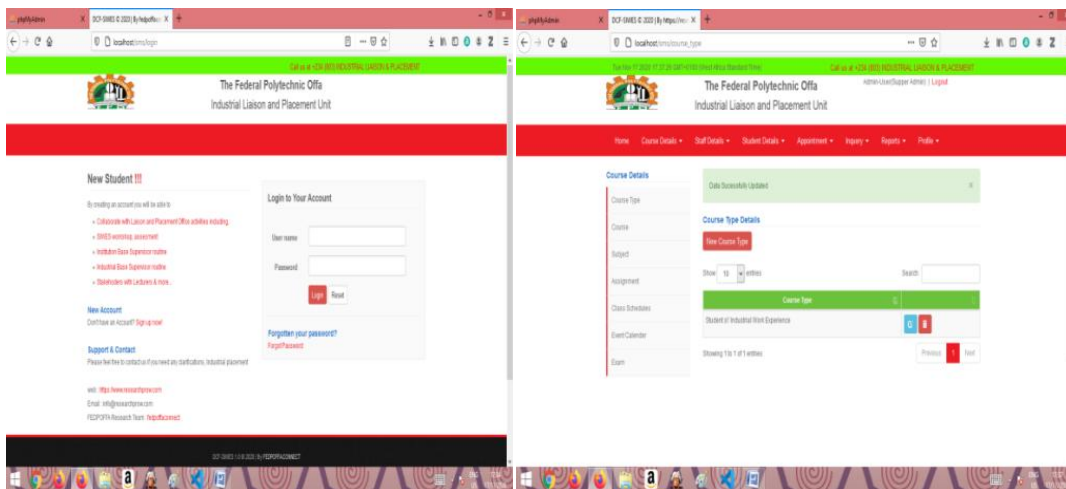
phpMyAdmin | DCF-SIWES © 2020 | By fedpoffaco

localhost/sims/login

Call us at +234 (803) INDUSTRIAL LIAISON & PLACEMENT

The Federal Polytechnic Offa
Industrial Liaison and Placement Unit

New Student !!!

By creating an account you will be able to:

» Collaborate with Liaison and Placement Office activities including
» SIWES workshop, assessment
» Institution Base Supervisor routine
» Industrial Base Supervisor routine
» Stakeholders with Lecturers & more...

New Account
Don't have an Account? Sign up now!

Support & Contact
Please feel free to contact us if you need any clarifications, industrial placement

web: https://www.researchprow.com
Email: info@researchprow.com
FEDPOFFA Research Team: fedpoffaconnect

Login to Your Account

User name
Password

Login Reset

Forgotten your password?
Forgot Password

DCF-SIWES 1.0 © 2020 | By FEDPOFFACONNECT

phpMyAdmin | DCF-SIWES © 2020 | By https://rec

localhost/sims/course_type

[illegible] (West Africa Standard Time) Call us at +234 (803) INDUSTRIAL LIAISON & PLACEMENT

The Federal Polytechnic Offa
Industrial Liaison and Placement Unit

Admin-User(Supper Admin) | Logout

Home Course Details ▾ Staff Details ▾ Student Details ▾ Appointment ▾ Inquiry ▾ Reports ▾ Profile ▾

Course Details
Course Type
Course
Subject
Assignment
Class Schedules
Event Calendar
Exam

Data Sucessfully Updated

Course Type Details

New Course Type

Show 10 entries Search:

| Course Type | |
|---|---|
| Student of Industrial Work Experience | |

Showing 1 to 1 of 1 entries

Previous 1 Next